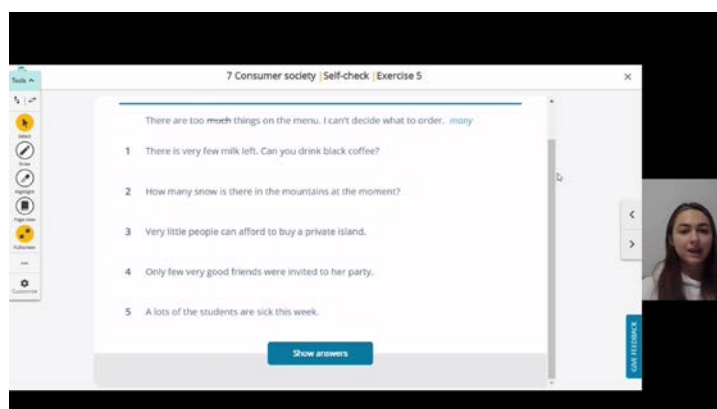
Tools ^

Select

Draw

Highlight

Page view

Fullscreen

...

Customize

7 Consumer society | Self-check | Exercise 5

×

There are too much things on the menu. I can't decide what to order. many

1 There is very few milk left. Can you drink black coffee?

2 How many snow is there in the mountains at the moment?

3 Very little people can afford to buy a private island.

4 Only few very good friends were invited to her party.

5 A lots of the students are sick this week.

Show answers

<

>

GIVE FEEDBACK